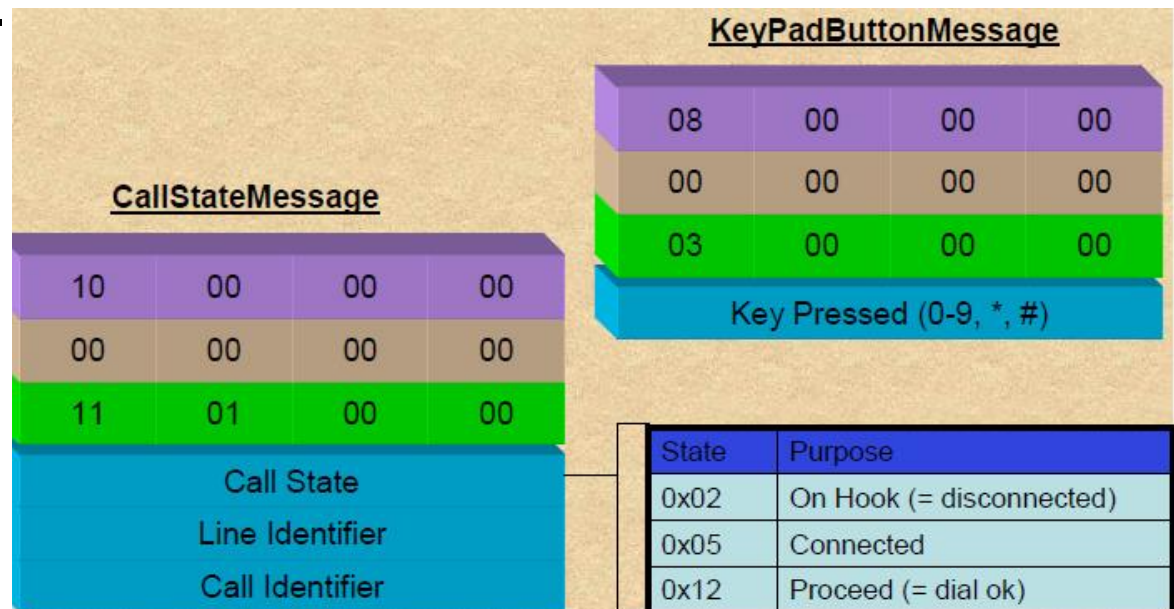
KeyPadButtonMessage

| 08 | 00 | 00 | 00 |
|---|---|---|---|
| 00 | 00 | 00 | 00 |
| 03 | 00 | 00 | 00 |

Key Pressed (0-9, *, #)

CallStateMessage

| 10 | 00 | 00 | 00 |
|---|---|---|---|
| 00 | 00 | 00 | 00 |
| 11 | 01 | 00 | 00 |

Call State
Line Identifier
Call Identifier

| State | Purpose |
|---|---|
| 0x02 | On Hook (= disconnected) |
| 0x05 | Connected |
| 0x12 | Proceed (= dial ok) |